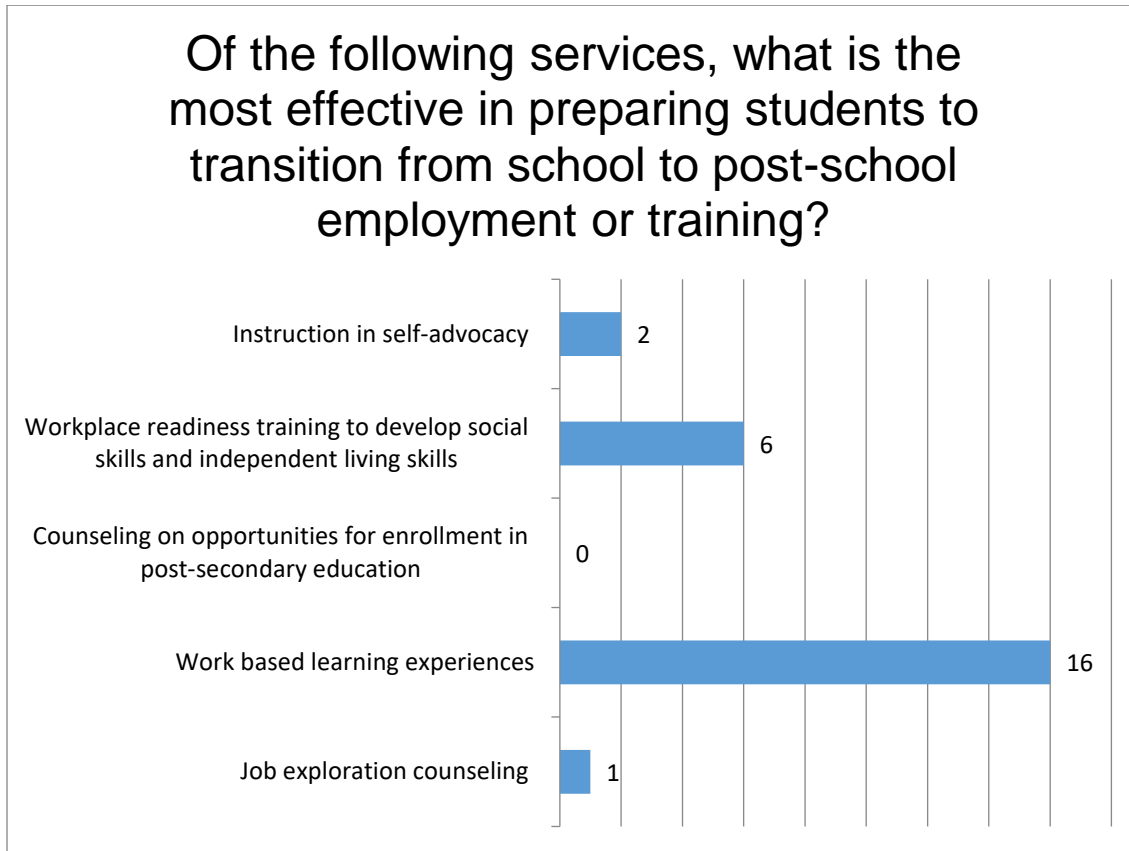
Of the following services, what is the most effective in preparing students to transition from school to post-school employment or training?

Instruction in self-advocacy
2

Workplace readiness training to develop social skills and independent living skills
6

Counseling on opportunities for enrollment in post-secondary education
0

Work based learning experiences
16

Job exploration counseling
1